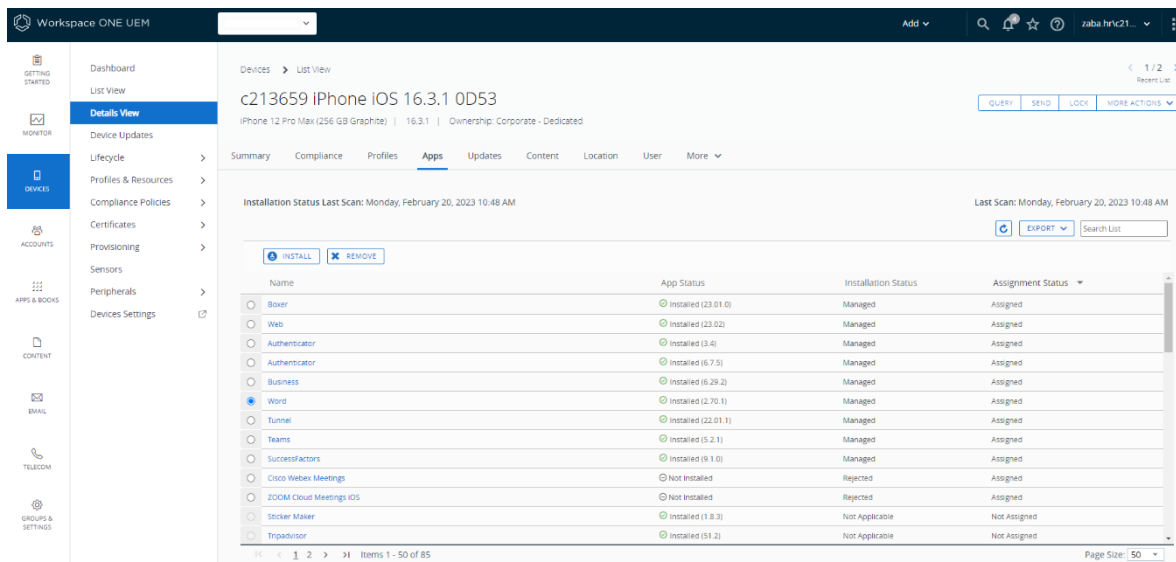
Workspace ONE UEM

Add

zaba.hr\c21...

GETTING STARTED

MONITOR

DEVICES

ACCOUNTS

APPS & BOOKS

CONTENT

EMAIL

TELECOM

GROUPS & SETTINGS

Dashboard

List View

Details View

Device Updates

Lifecycle

Profiles & Resources

Compliance Policies

Certificates

Provisioning

Sensors

Peripherals

Devices Settings

Devices > List View

1/2

Recent List

c213659 iPhone iOS 16.3.1 0D53

iPhone 12 Pro Max (256 GB Graphite) | 16.3.1 | Ownership: Corporate - Dedicated

QUERY SEND LOCK MORE ACTIONS

Summary Compliance Profiles Apps Updates Content Location User More

Installation Status Last Scan: Monday, February 20, 2023 10:48 AM

Last Scan: Monday, February 20, 2023 10:48 AM

EXPORT

Search List

INSTALL REMOVE

| Name | App Status | Installation Status | Assignment Status |
|---|---|---|---|
| Boxer | Installed (23.01.0) | Managed | Assigned |
| Web | Installed (23.02) | Managed | Assigned |
| Authenticator | Installed (3.4) | Managed | Assigned |
| Authenticator | Installed (6.7.5) | Managed | Assigned |
| Business | Installed (6.29.2) | Managed | Assigned |
| Word | Installed (2.70.1) | Managed | Assigned |
| Tunnel | Installed (22.01.1) | Managed | Assigned |
| Teams | Installed (5.2.1) | Managed | Assigned |
| SuccessFactors | Installed (9.1.0) | Managed | Assigned |
| Cisco Webex Meetings | Not Installed | Rejected | Assigned |
| ZOOM Cloud Meetings iOS | Not Installed | Rejected | Assigned |
| Sticker Maker | Installed (1.8.3) | Not Applicable | Not Assigned |
| Tripadvisor | Installed (51.2) | Not Applicable | Not Assigned |

1 2 Items 1 - 50 of 85

Page Size: 50